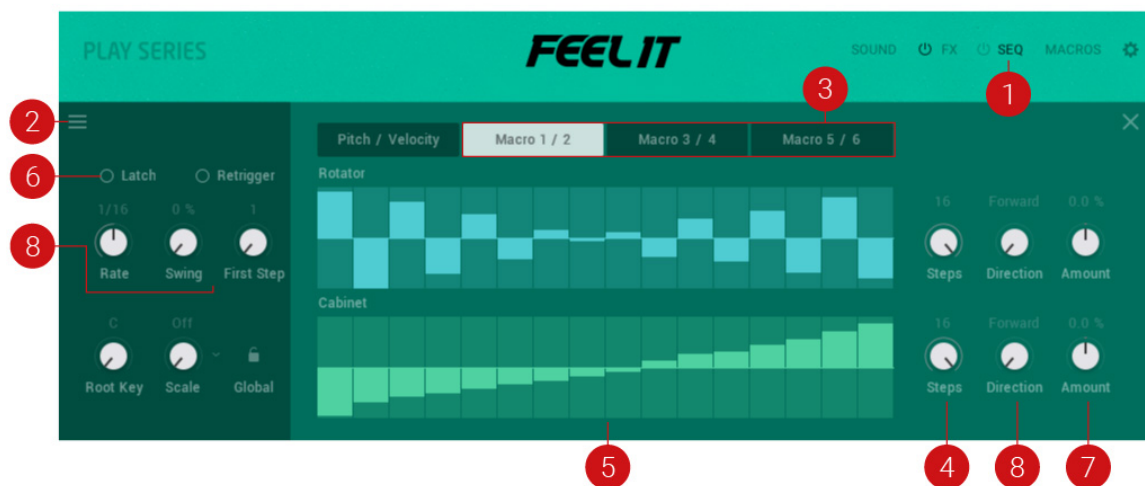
PLAY SERIES

FEEL IT

SOUND FX SEQ MACROS

1

2

3

Pitch / Velocity

Macro 1 / 2

Macro 3 / 4

Macro 5 / 6

6

Latch

Retrigger

Rotator

1/16 0 % 1

8

Rate Swing First Step

16 Forward 0.0 %

Steps Direction Amount

Cabinet

C Off

Root Key Scale Global

16 Forward 0.0 %

Steps Direction Amount

5

4

8

7